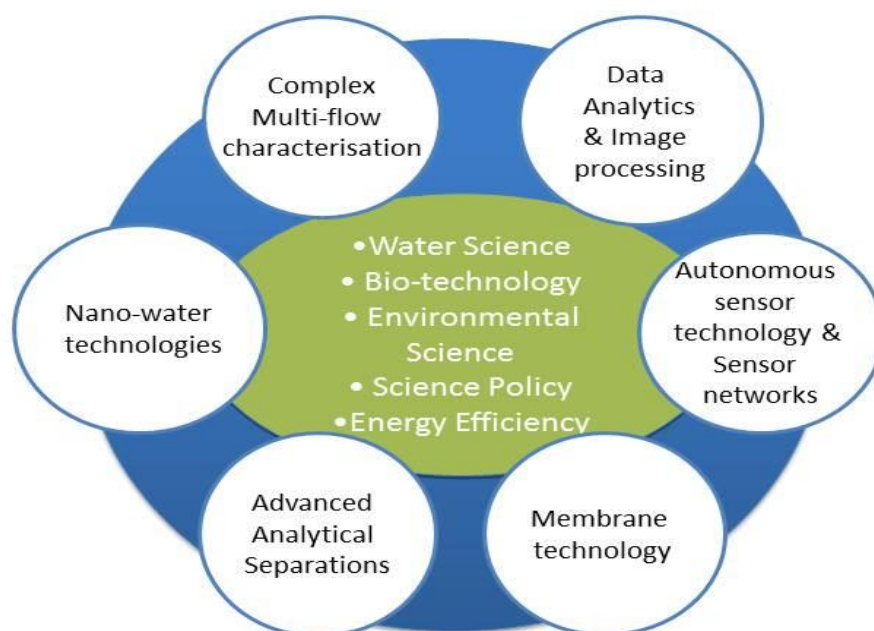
Complex Multi-flow characterisation

Data Analytics & Image processing

•Water Science
• Bio-technology
• Environmental Science
• Science Policy
•Energy Efficiency

Nano-water technologies

Autonomous sensor technology & Sensor networks

Advanced Analytical Separations

Membrane technology